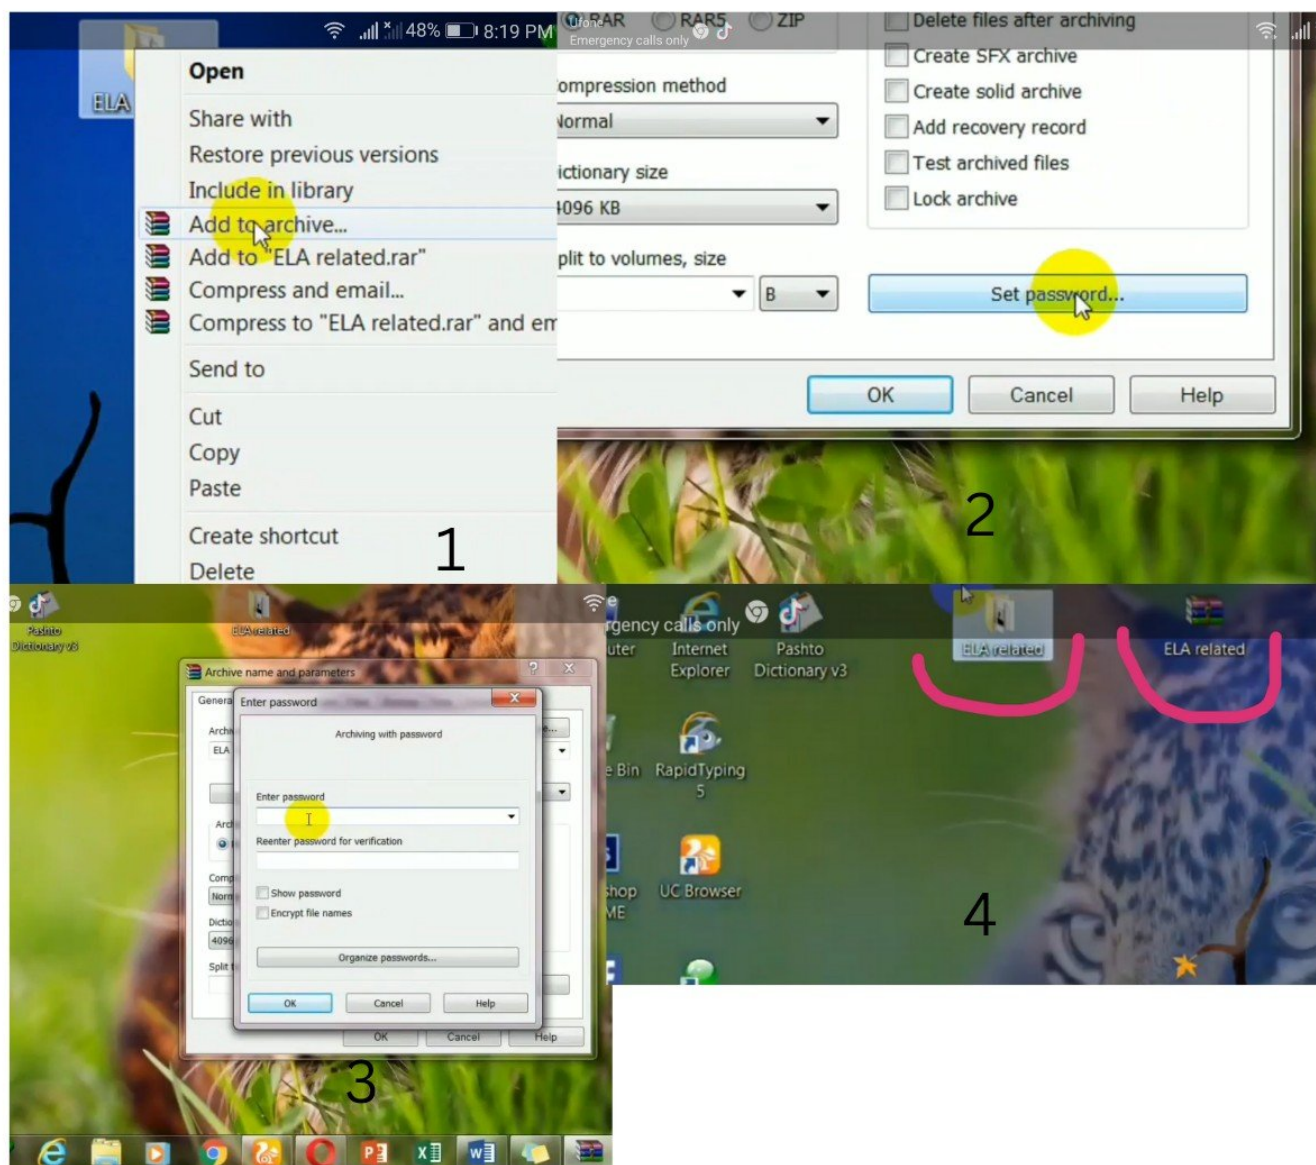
48% 8:19 PM

ELA

Open
Share with
Restore previous versions
Include in library
Add to archive...
Add to "ELA related.rar"
Compress and email...
Compress to "ELA related.rar" and em
Send to
Cut
Copy
Paste
Create shortcut
Delete

1

Ufone Emergency calls only
RAR RAR5 ZIP
ompression method
Normal
ictionary size
4096 KB
plit to volumes, size
B

Delete files after archiving
Create SFX archive
Create solid archive
Add recovery record
Test archived files
Lock archive

Set password...

OK Cancel Help

2

Pashto Dictionary v3
ELA related

Archive name and parameters
Genera
Arch
ELA
Arch
Comp
Norm
Dictio
4096
Split

Enter password
Archiving with password
Enter password
Reenter password for verification
Show password
Encrypt file names
Organize passwords...
OK Cancel Help

OK Cancel Help

3

rgency calls only
uter
Internet Explorer
Pashto Dictionary v3
e Bin
RapidTyping 5
hop ME
UC Browser
ELA related
ELA related

4